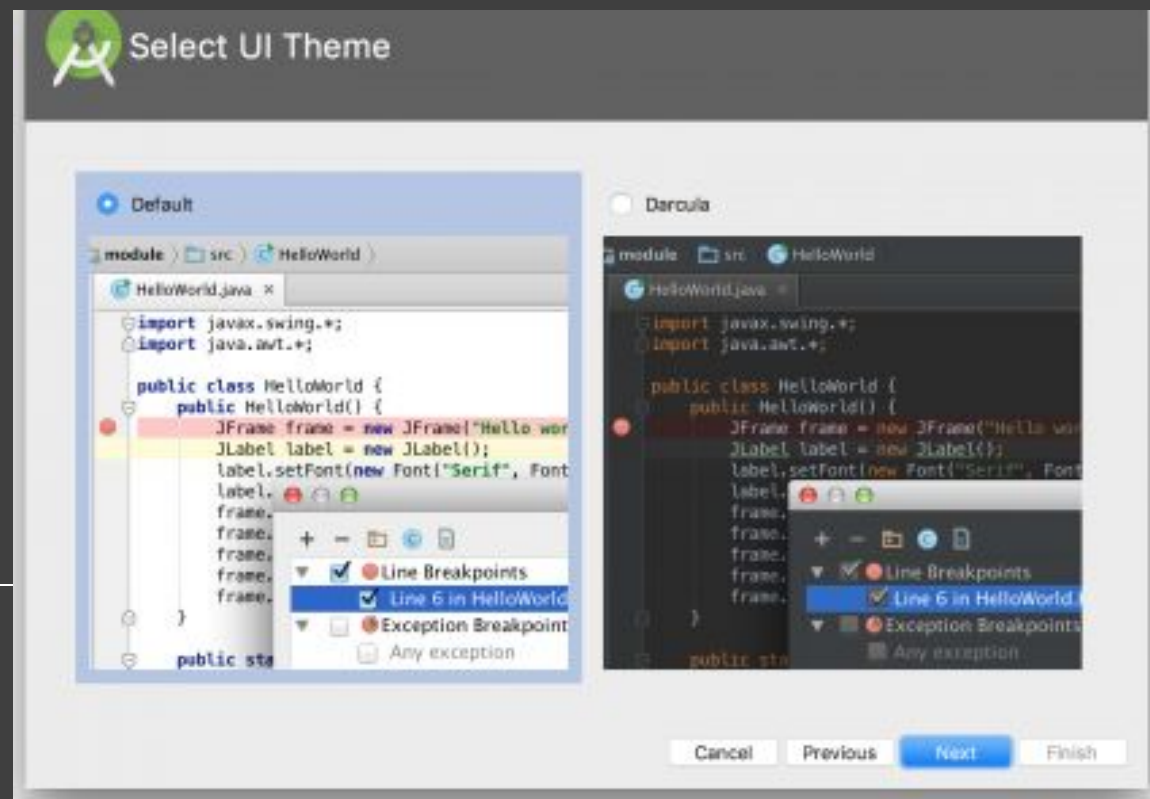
Select UI Theme

Default

module src HelloWorld

HelloWorld.java ×

import javax.swing.*;
import java.awt.*;

public class HelloWorld {
public HelloWorld() {
JFrame frame = new JFrame("Hello wor
JLabel label = new JLabel();
label.setFont(new Font("Serif", Font
label.
frame.
frame.
frame.
frame.
frame.
}

public sta

+ −

Line Breakpoints
Line 6 in HelloWorld
Exception Breakpoint
Any exception

Darcula

module src HelloWorld

HelloWorld.java ×

import javax.swing.*;
import java.awt.*;

public class HelloWorld {
public HelloWorld() {
JFrame frame = new JFrame("Hello wor
JLabel label = new JLabel();
label.setFont(new Font("Serif", Font
label.
frame.
frame.
frame.
frame.
frame.
}

public sta

+ −

Line Breakpoints
Line 6 in HelloWorld.
Exception Breakpoints
Any exception

Cancel Previous Next Finish